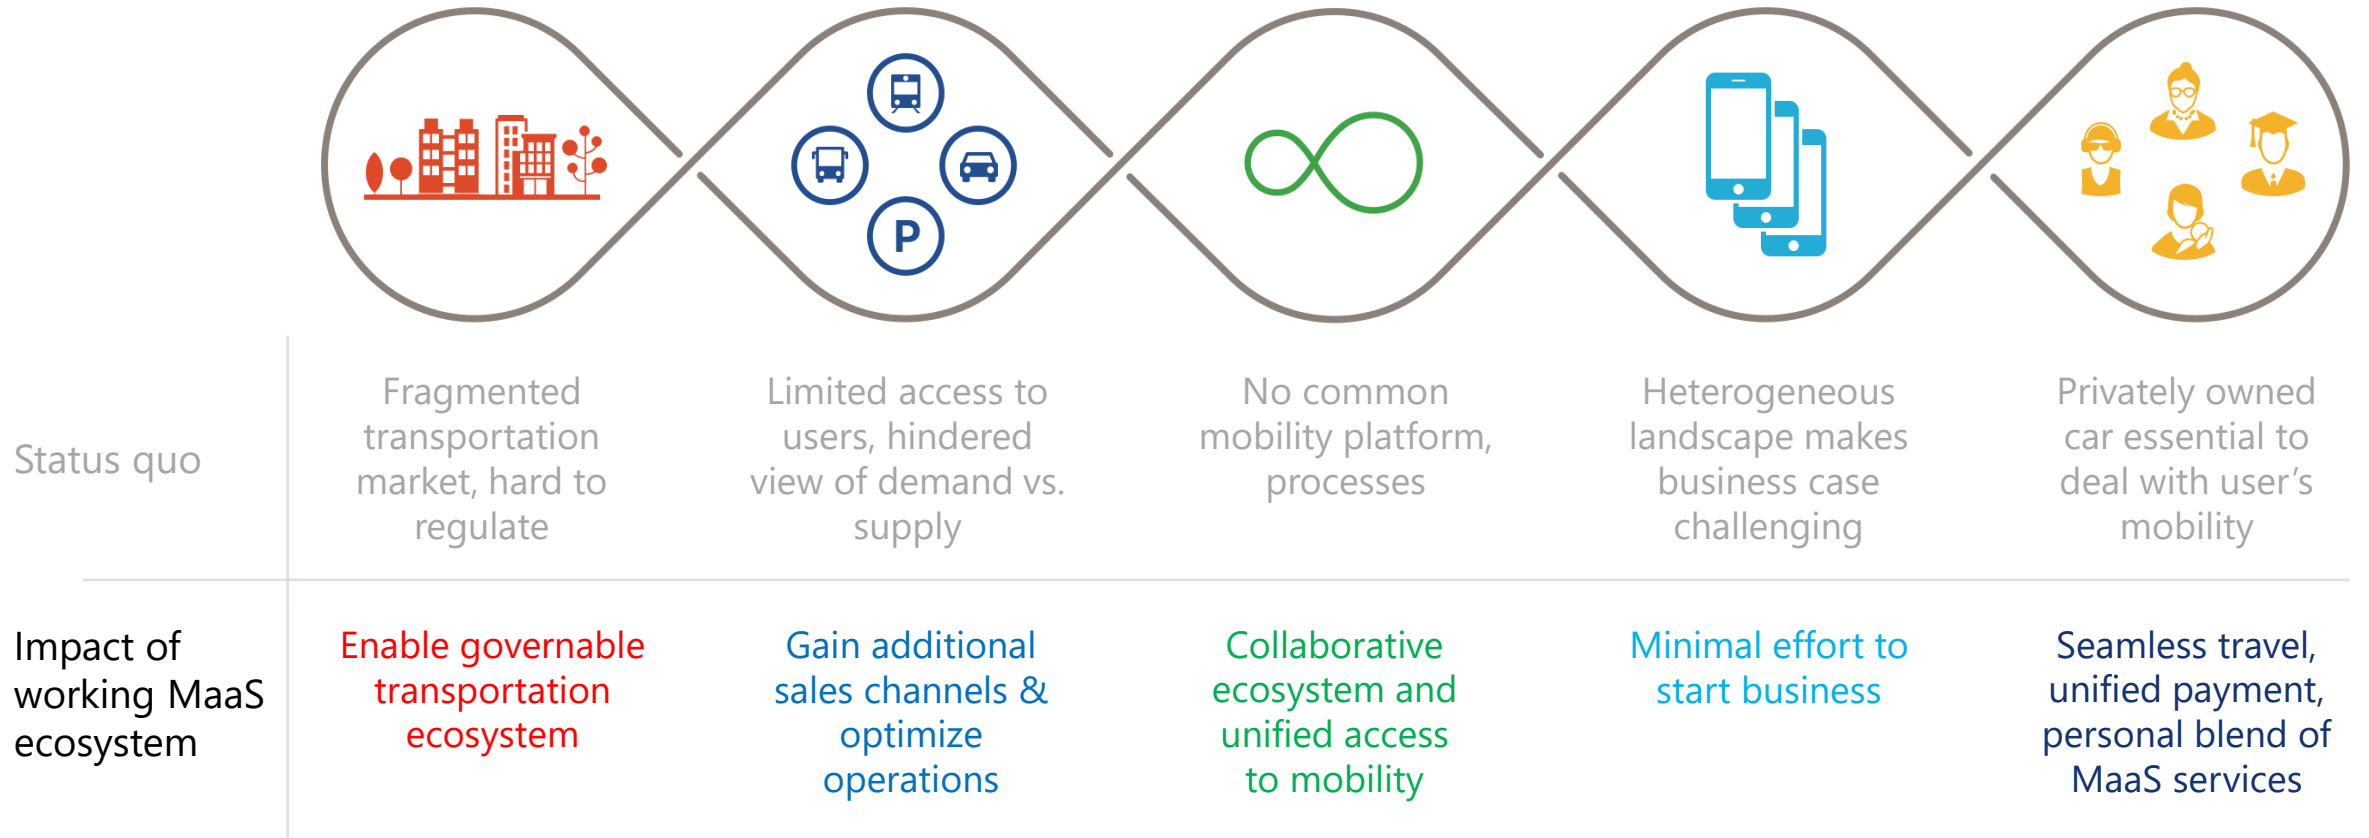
P

| | | | | | |
|---|---|---|---|---|---|
| Status quo | Fragmented transportation market, hard to regulate | Limited access to users, hindered view of demand vs. supply | No common mobility platform, processes | Heterogeneous landscape makes business case challenging | Privately owned car essential to deal with user's mobility |
| Impact of working MaaS ecosystem | Enable governable transportation ecosystem | Gain additional sales channels & optimize operations | Collaborative ecosystem and unified access to mobility | Minimal effort to start business | Seamless travel, unified payment, personal blend of MaaS services |